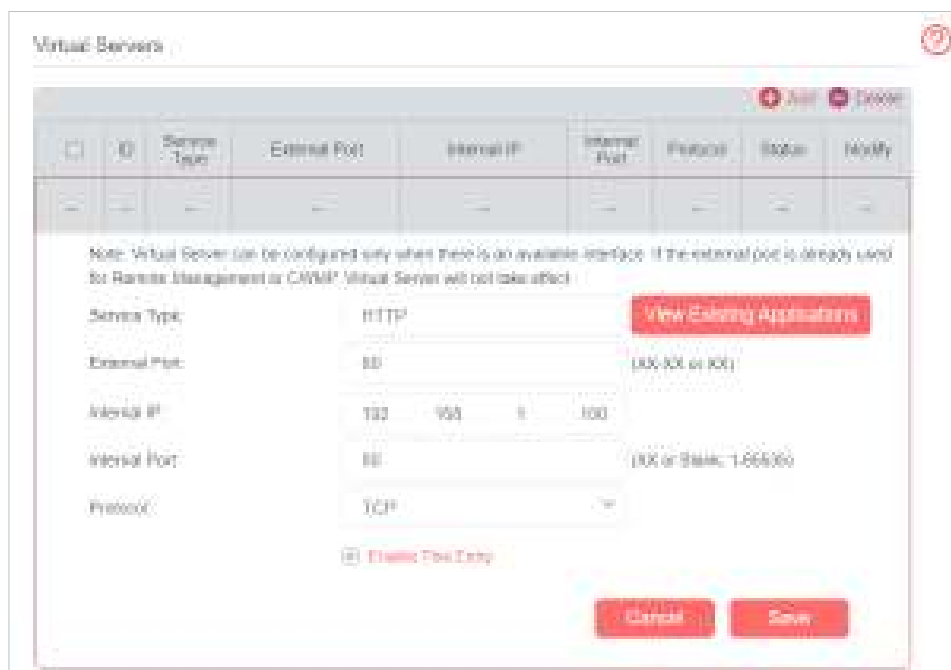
Virtual Servers

Add Delete

| | ID | Service Type | External Port | Internal IP | Internal Port | Protocol | Status | Modify |
|---|---|---|---|---|---|---|---|---|
| -- | -- | -- | -- | -- | -- | -- | -- | -- |

Note: Virtual Server can be configured only when there is an available interface. If the external port is already used for Remote Management or CWMP, Virtual Server will not take effect.

Service Type: HTTP View Existing Applications

External Port: 80 (XX-XX or XX)

Internal IP: 192 . 168 . 1 . 100

Internal Port: 80 (XX or Blank, 1-65535)

Protocol: TCP

Enable This Entry

Cancel Save